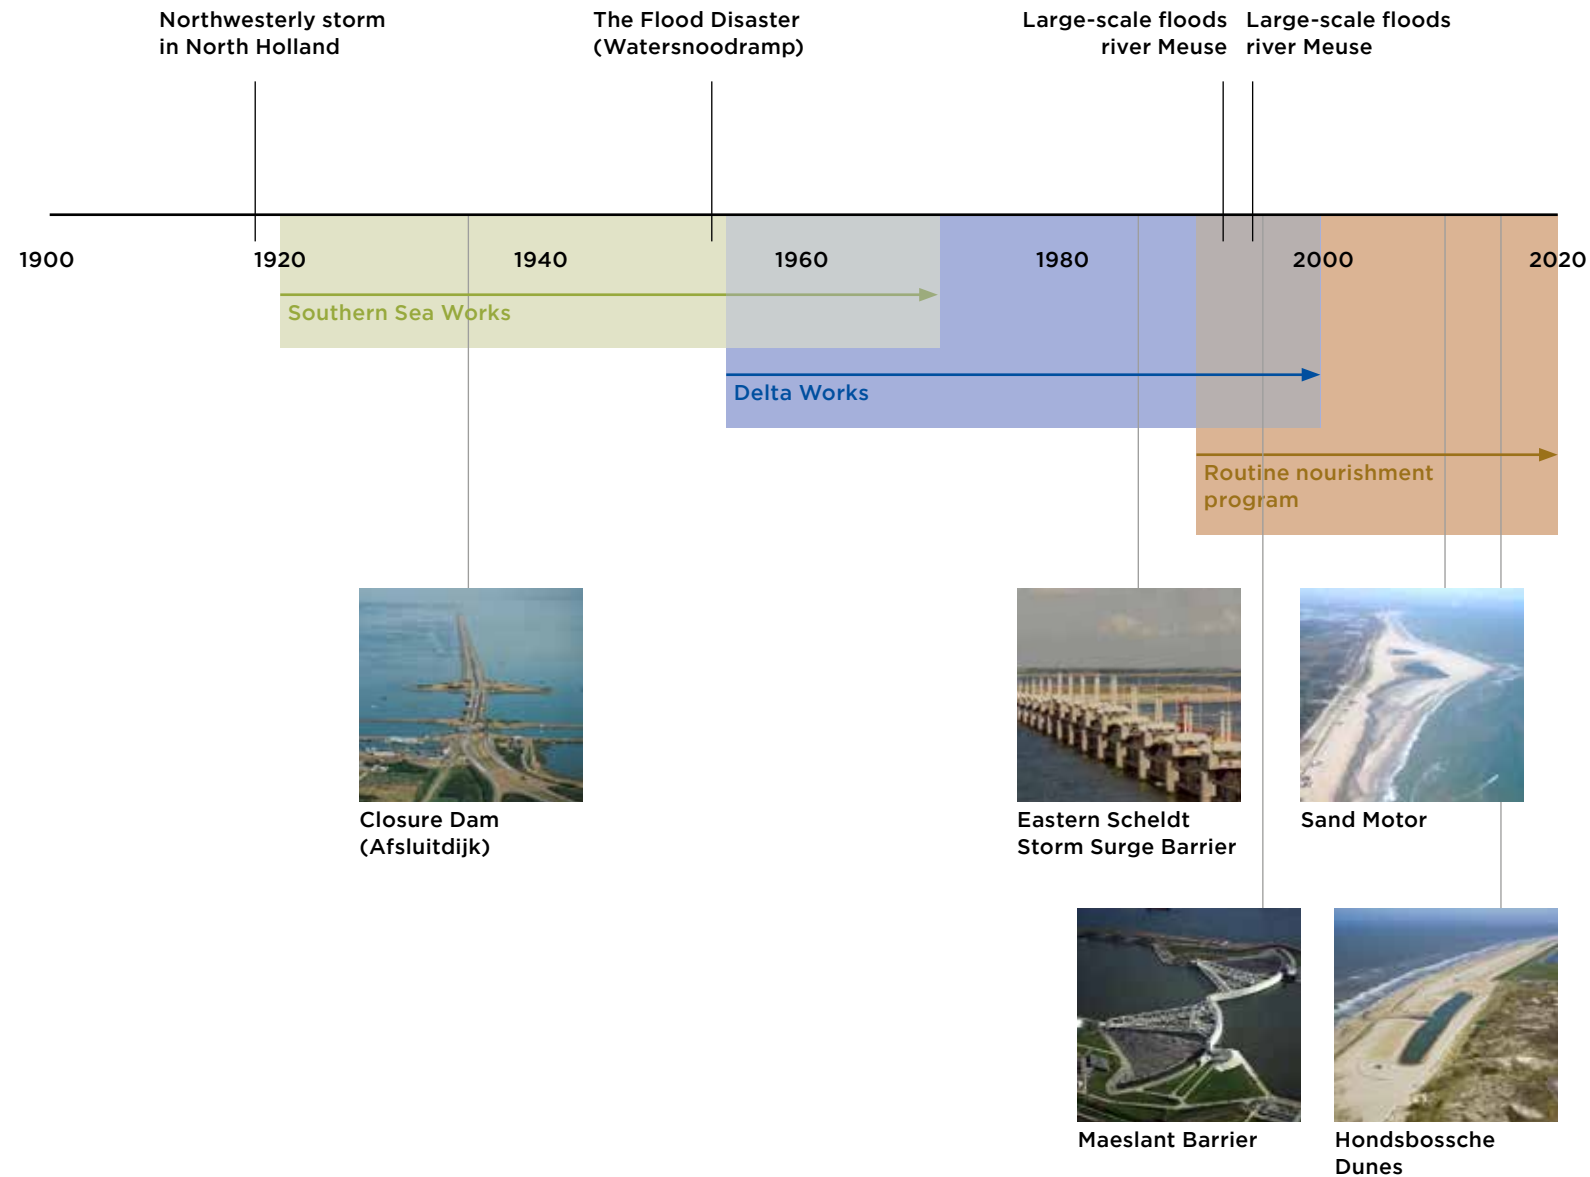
Northwesterly storm in North Holland

The Flood Disaster (Watersnoodramp)

Large-scale floods river Meuse

Large-scale floods river Meuse

1900

1920

1940

1960

1980

2000

2020

Southern Sea Works

Delta Works

Routine nourishment program

Closure Dam (Afsluitdijk)

Eastern Scheldt Storm Surge Barrier

Sand Motor

Maeslant Barrier

Hondsbossche Dunes